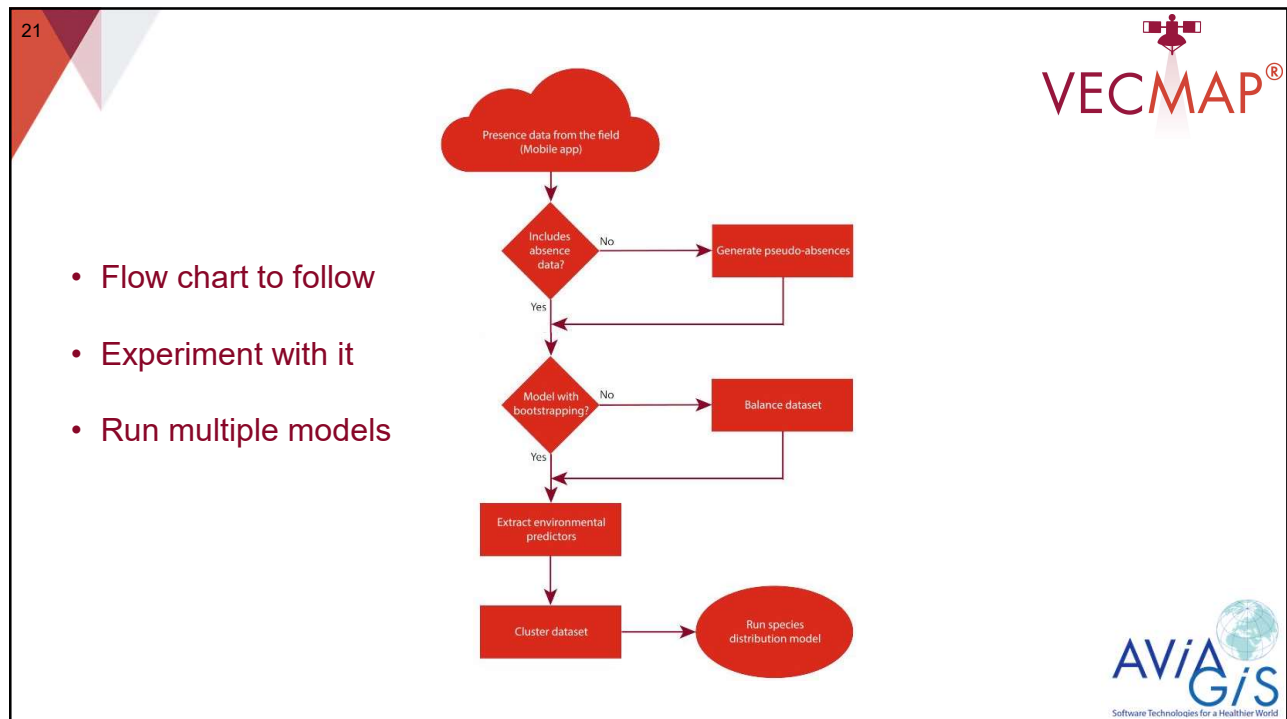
21

VECMAP®

• Flow chart to follow

• Experiment with it

• Run multiple models

Presence data from the field (Mobile app)

Includes absence data?

No

Generate pseudo-absences

Yes

Model with bootstrapping?

No

Balance dataset

Yes

Extract environmental predictors

Cluster dataset

Run species distribution model

AVIA GIS
Software Technologies for a Healthier World